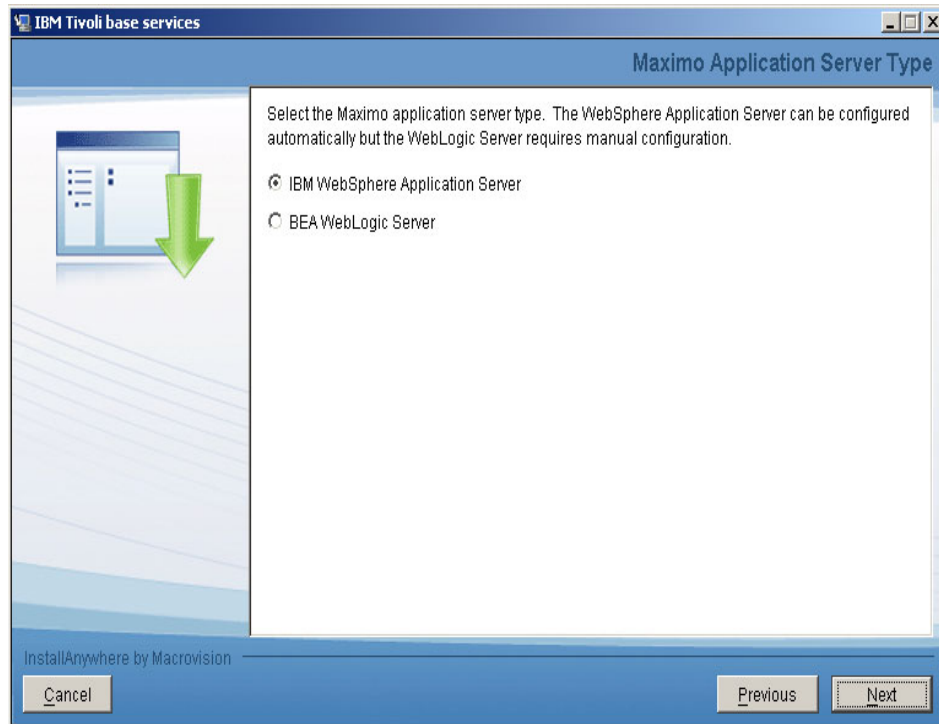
IBM Tivoli base services

Maximo Application Server Type

Select the Maximo application server type. The WebSphere Application Server can be configured automatically but the WebLogic Server requires manual configuration.

IBM WebSphere Application Server

BEA WebLogic Server

InstallAnywhere by Macrovision

Cancel

Previous

Next